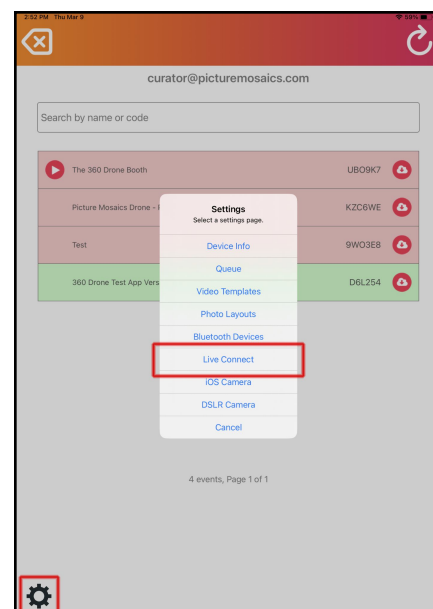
2:52 PM Thu Mar 9

50%

curator@picturemosaics.com

Search by name or code

The 360 Drone Booth UBO9K7

Picture Mosaics Drone - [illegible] KZC6WE

Test 9WO3E8

360 Drone Test App Vers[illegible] D6L254

Settings
Select a settings page.

Device Info

Queue

Video Templates

Photo Layouts

Bluetooth Devices

Live Connect

iOS Camera

DSLR Camera

Cancel

4 events, Page 1 of 1